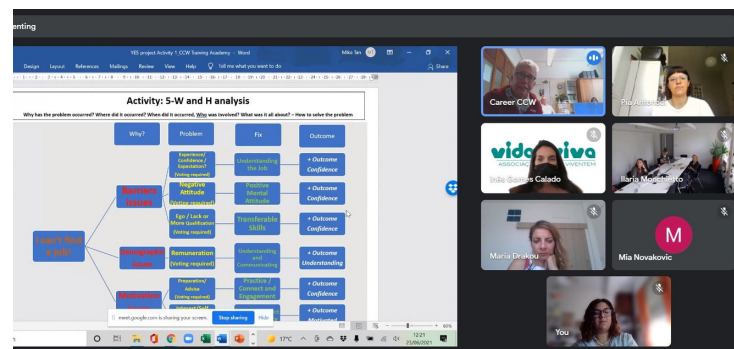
enting

YES project Activity 1 CCW Training Academy - Word

Miko Tan

Design Layout References Mailings Review View Help Tell me what you want to do

Share

Activity: 5-W and H analysis

Why has the problem occurred? Where did it occurred? When did it occurred, Who was involved? What was it all about? – How to solve the problem

Why?

Problem

Fix

Outcome

I can't find a job!

Barriers inside

Experience/ Confidence / Expectation? (Voting required)

Understanding the Job

+ Outcome Confidence

Negative Attitude (Voting required)

Positive Mental Attitude

+ Outcome Confidence

Ego / Lack or More Qualification (Voting required)

Transferable Skills

+ Outcome Confidence

Immigration Issue

Remuneration (Voting required)

Understanding and Communicating

+ Outcome Understanding

Motivation

Preparation/ Advice (Voting required)

Practice / Connect and Engagement

+ Outcome Confidence

+ Outcome Motivated

meet.google.com is sharing your screen. Stop sharing Hide

17°C

12:21 23/06/2021

Career CCW

Pia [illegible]

vida activa ASSOCIAÇÃO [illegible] JUVENTEM

Inês Gomes Calado

Ilaria Monc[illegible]

Maria Drakou

M

Mia Novakovic

You